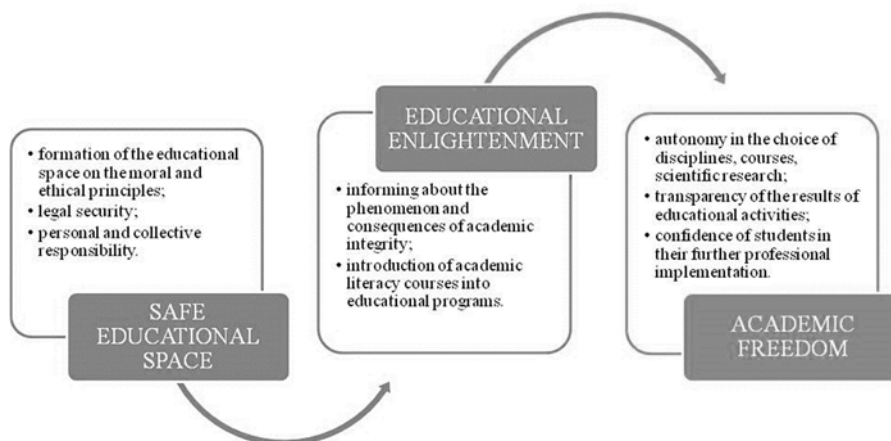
• formation of the educational space on the moral and ethical principles;
• legal security;
• personal and collective responsibility.

SAFE EDUCATIONAL SPACE

EDUCATIONAL ENLIGHTENMENT

• informing about the phenomenon and consequences of academic integrity;
• introduction of academic literacy courses into educational programs.

• autonomy in the choice of disciplines, courses, scientific research;
• transparency of the results of educational activities;
• confidence of students in their further professional implementation.

ACADEMIC FREEDOM